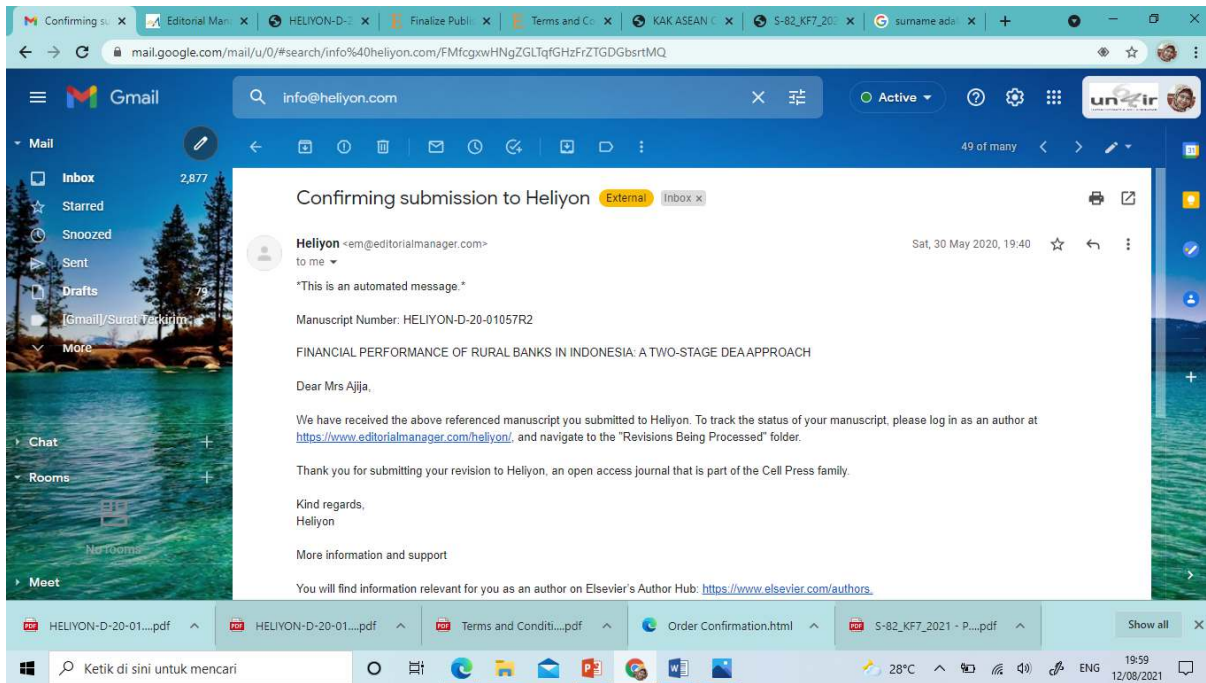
Confirming su | Editorial Man | HELIYON-D-2 | Finalize Publ | Terms and Co | KAK ASEAN | S-82_KF7_20 | surname ada | +

mail.google.com/mail/u/0/#search/info%40heliyon.com/FMfcgxwHNgZGLTqfGHzFrZTGDGbsrtMQ

Gmail

info@heliyon.com

Active

Mail

Inbox 2,877

Starred

Snoozed

Sent

Drafts 79

[Gmail]/Surat Terkirim

More

Chat

Rooms

No rooms

Meet

49 of many

Confirming submission to Heliyon External Inbox ×

Heliyon <em@editorialmanager.com>
to me

Sat, 30 May 2020, 19:40

*This is an automated message.*

Manuscript Number: HELIYON-D-20-01057R2

FINANCIAL PERFORMANCE OF RURAL BANKS IN INDONESIA: A TWO-STAGE DEA APPROACH

Dear Mrs Ajija,

We have received the above referenced manuscript you submitted to Heliyon. To track the status of your manuscript, please log in as an author at https://www.editorialmanager.com/heliyon/, and navigate to the "Revisions Being Processed" folder.

Thank you for submitting your revision to Heliyon, an open access journal that is part of the Cell Press family.

Kind regards,
Heliyon

More information and support

You will find information relevant for you as an author on Elsevier's Author Hub: https://www.elsevier.com/authors.

HELIYON-D-20-01....pdf | HELIYON-D-20-01....pdf | Terms and Conditi....pdf | Order Confirmation.html | S-82_KF7_2021 - P....pdf | Show all

Ketik di sini untuk mencari

28°C ENG 19:59 12/08/2021